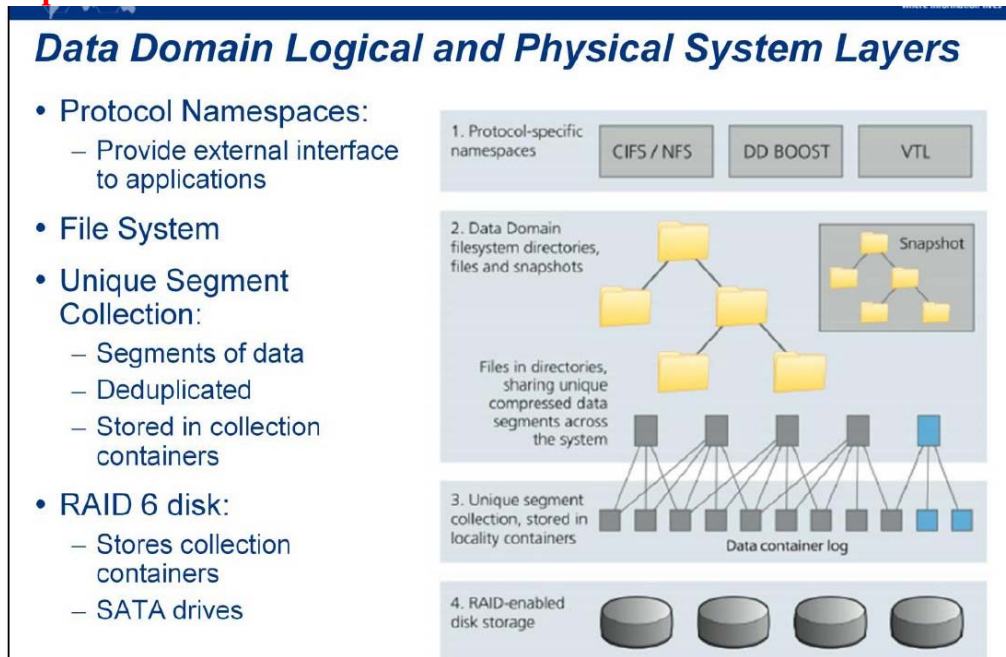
Data Domain Logical and Physical System Layers

• Protocol Namespaces:
– Provide external interface to applications

• File System

• Unique Segment Collection:
– Segments of data
– Deduplicated
– Stored in collection containers

• RAID 6 disk:
– Stores collection containers
– SATA drives

1. Protocol-specific namespaces

CIFS / NFS

DD BOOST

VTL

2. Data Domain filesystem directories, files and snapshots

Snapshot

Files in directories, sharing unique compressed data segments across the system

3. Unique segment collection, stored in locality containers

Data container log

4. RAID-enabled disk storage